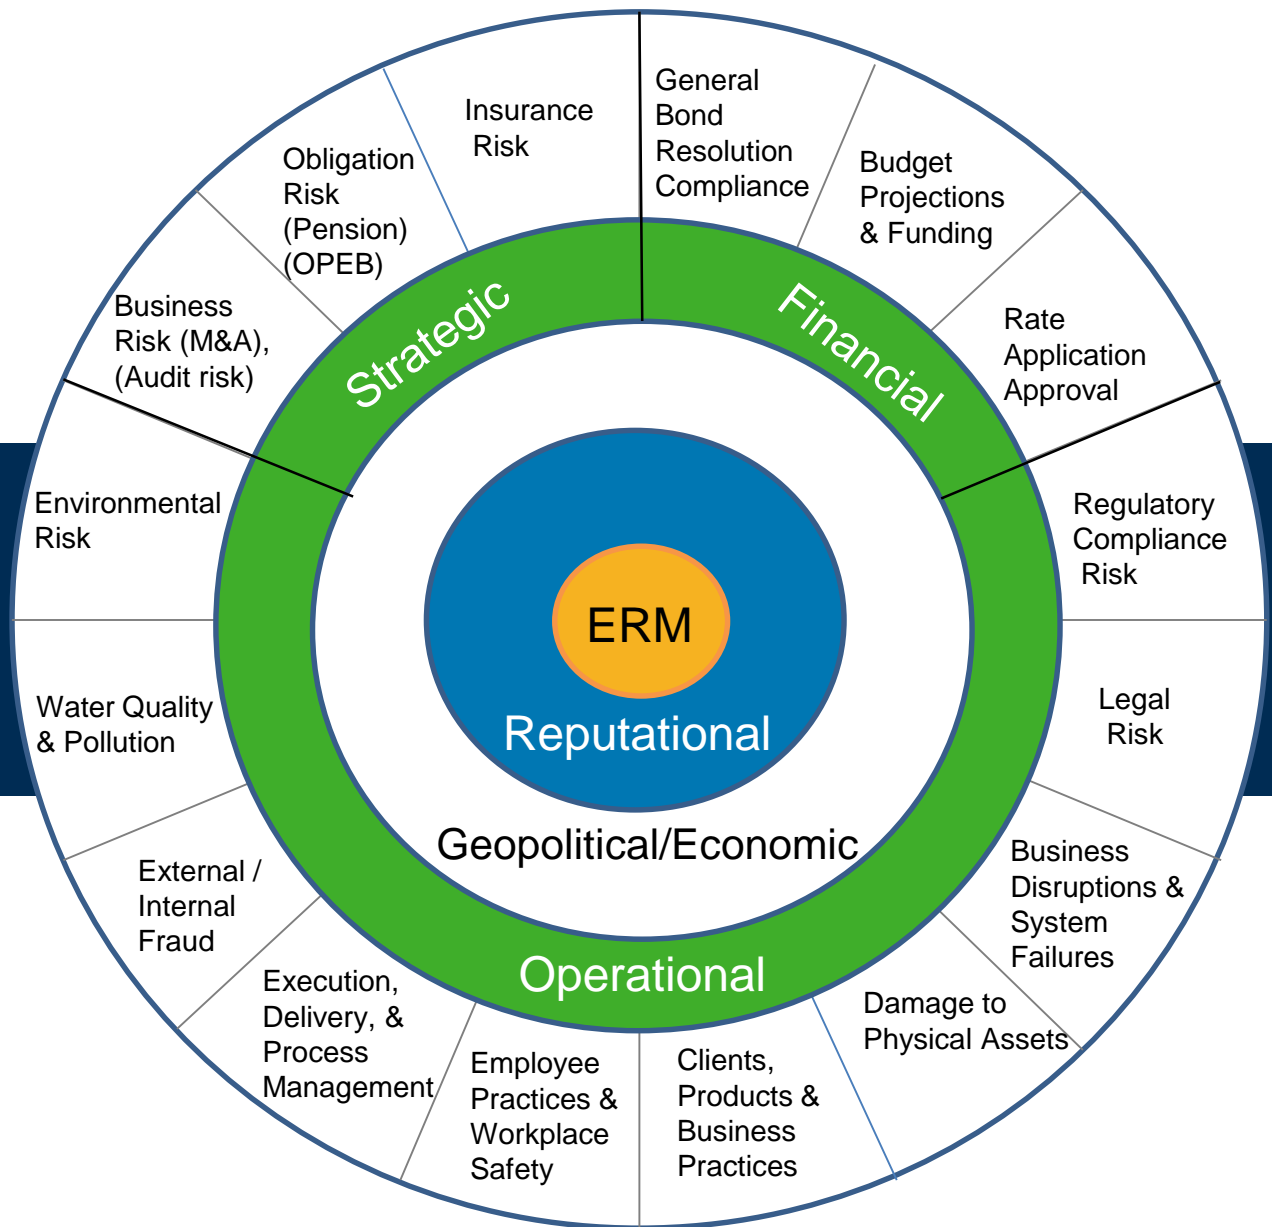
Insurance Risk

General Bond Resolution Compliance

Budget Projections & Funding

Rate Application Approval

Regulatory Compliance Risk

Legal Risk

Business Disruptions & System Failures

Damage to Physical Assets

Clients, Products & Business Practices

Employee Practices & Workplace Safety

Execution, Delivery, & Process Management

External / Internal Fraud

Water Quality & Pollution

Environmental Risk

Business Risk (M&A), (Audit risk)

Obligation Risk (Pension) (OPEB)

Strategic

Financial

Operational

ERM

Reputational

Geopolitical/Economic